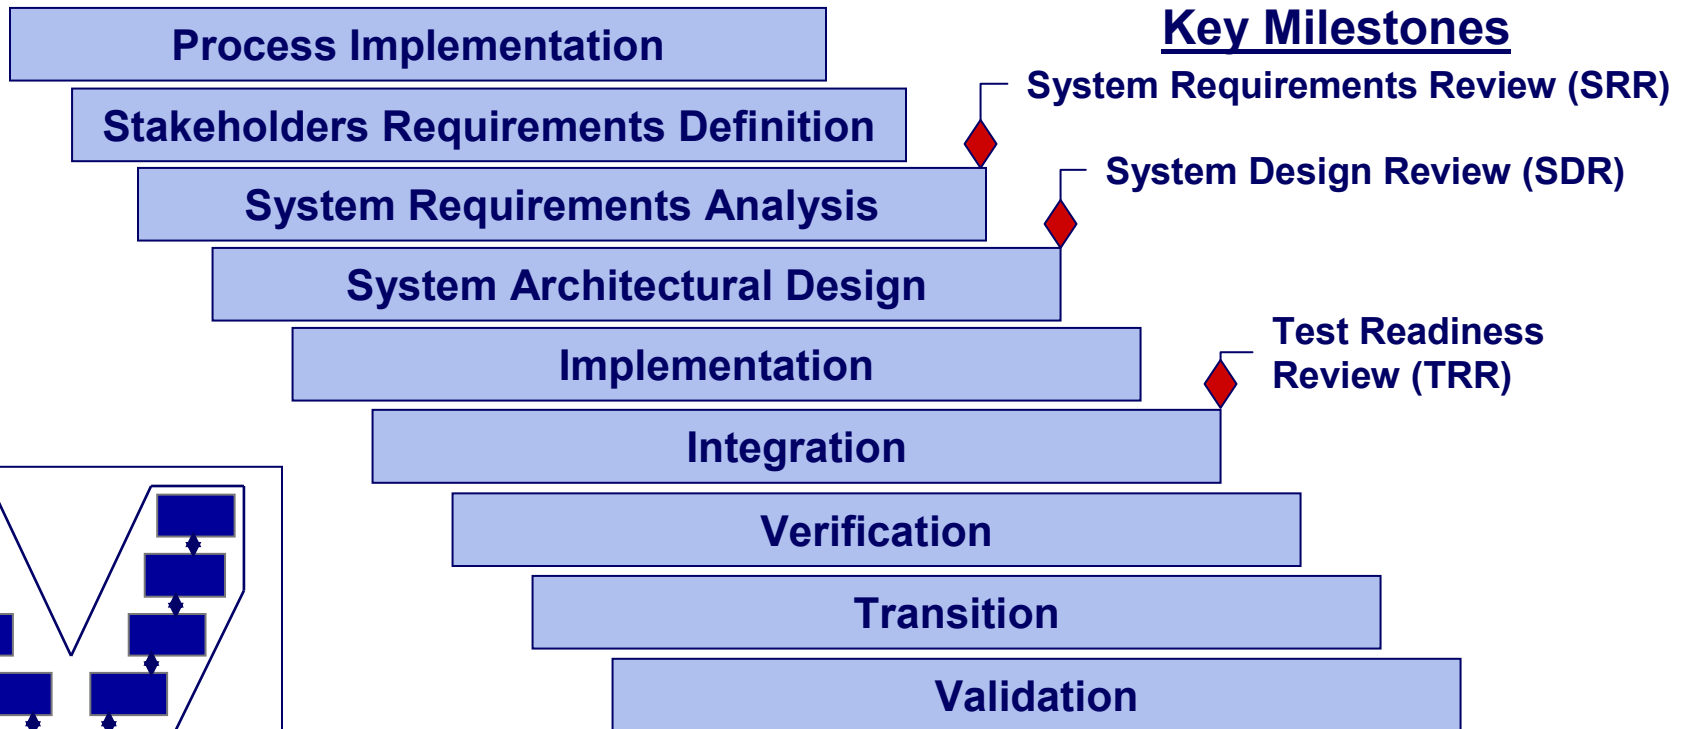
Process Implementation

Stakeholders Requirements Definition

System Requirements Analysis

System Architectural Design

Implementation

Integration

Verification

Transition

Validation

Key Milestones

System Requirements Review (SRR)

System Design Review (SDR)

Test Readiness Review (TRR)